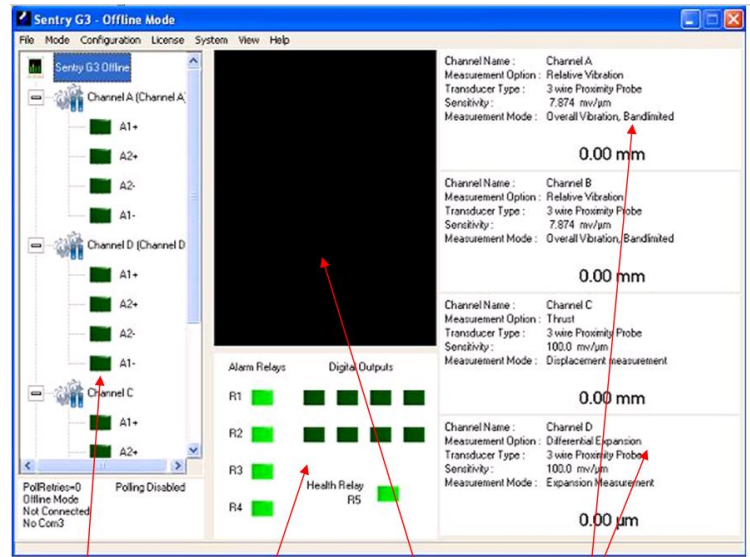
Sentry G3 - Offline Mode

File Mode Configuration License System View Help

Sentry G3 Offline

Channel A (Channel A)

A1+

A2+

A2-

A1-

Channel D (Channel D

A1+

A2+

A2-

A1-

Channel C

A1+

A2+

PollRetries=0
Offline Mode
Not Connected
No Com3

Polling Disabled

Alarm Relays

Digital Outputs

R1

R2

R3

R4

Health Relay
R5

Channel Name : Channel A
Measurement Option : Relative Vibration
Transducer Type : 3 wire Proximity Probe
Sensitivity : 7.874 mv/μm
Measurement Mode : Overall Vibration, Bandlimited

0.00 mm

Channel Name : Channel B
Measurement Option : Relative Vibration
Transducer Type : 3 wire Proximity Probe
Sensitivity : 7.874 mv/μm
Measurement Mode : Overall Vibration, Bandlimited

0.00 mm

Channel Name : Channel C
Measurement Option : Thrust
Transducer Type : 3 wire Proximity Probe
Sensitivity : 100.0 mv/μm
Measurement Mode : Displacement measurement

0.00 mm

Channel Name : Channel D
Measurement Option : Differential Expansion
Transducer Type : 3 wire Proximity Probe
Sensitivity : 100.0 mv/μm
Measurement Mode : Expansion Measurement

0.00 μm